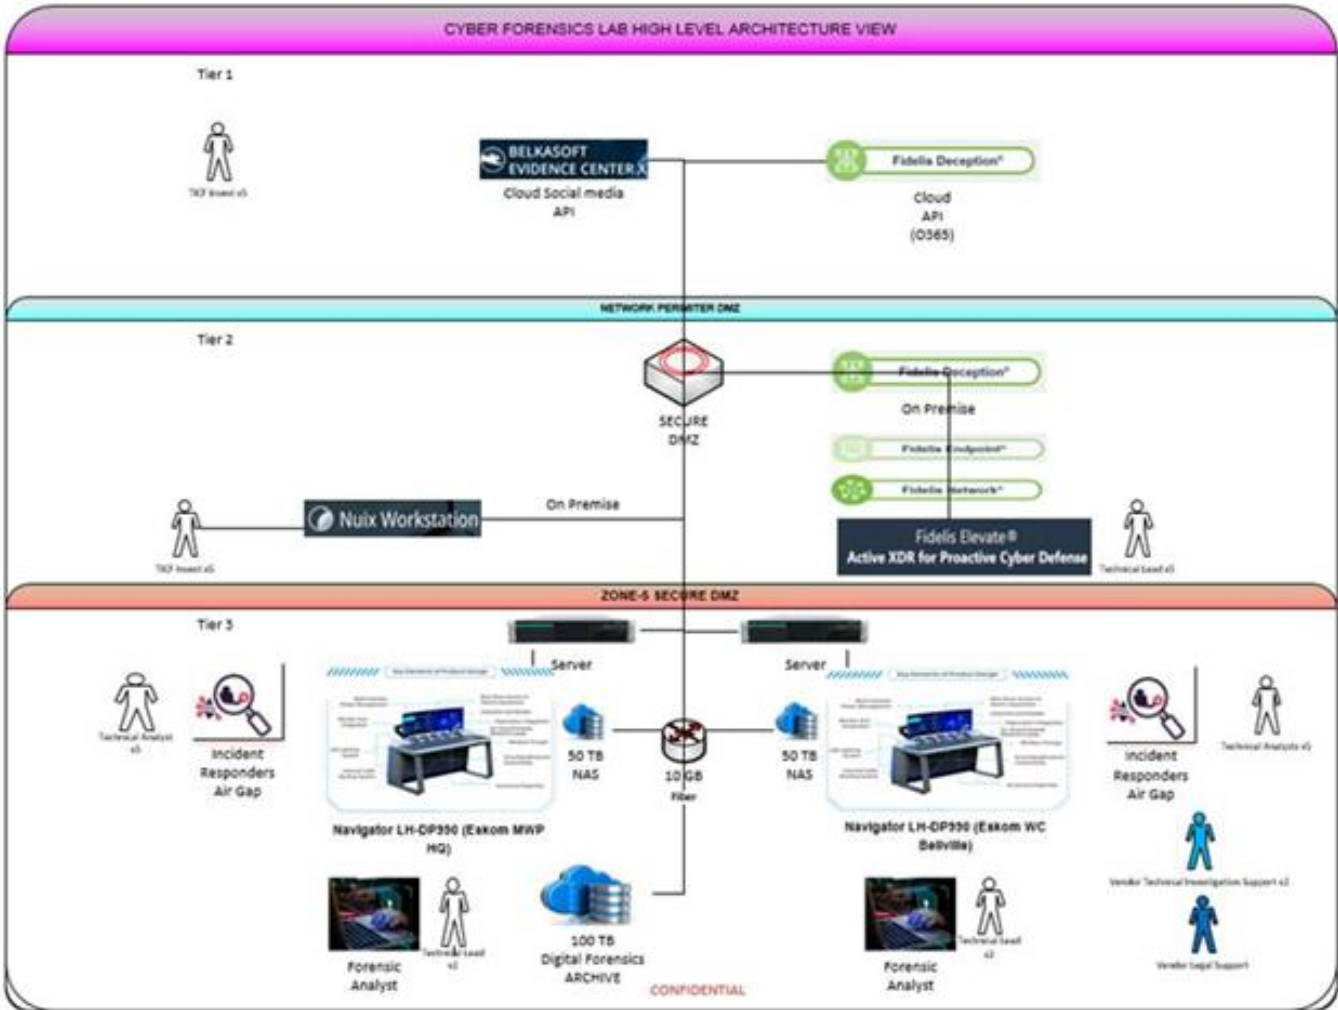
CYBER FORENSICS LAB HIGH LEVEL ARCHITECTURE VIEW

Tier 1

TICF Invest x5

BELKASOFT EVIDENCE CENTER X
Cloud Social media API

Fidelis Deception®
Cloud API (O365)

NETWORK PERIMITER DMZ

Tier 2

SECURE DMZ

Fidelis Deception®
On Premise

Fidelis Endpoint®

Fidelis Network®

Nuix Workstation

On Premise

TICF Invest x5

Fidelis Elevate®
Active XDR for Proactive Cyber Defense

Technical Lead x5

ZONE-5 SECURE DMZ

Tier 3

Server

Server

Technical Analyst x5

Incident Responders Air Gap

50 TB NAS

10 GB Fiber

50 TB NAS

Incident Responders Air Gap

Technical Analysts x5

Navigator LH-DP990 (Eskom MWP HQ)

Navigator LH-DP990 (Eskom WC Bellville)

Vendor Technical Investigation Support x2

Forensic Analyst

Technical Lead x2

100 TB Digital Forensics ARCHIVE

CONFIDENTIAL

Forensic Analyst

Technical Lead x2

Vendor Legal Support